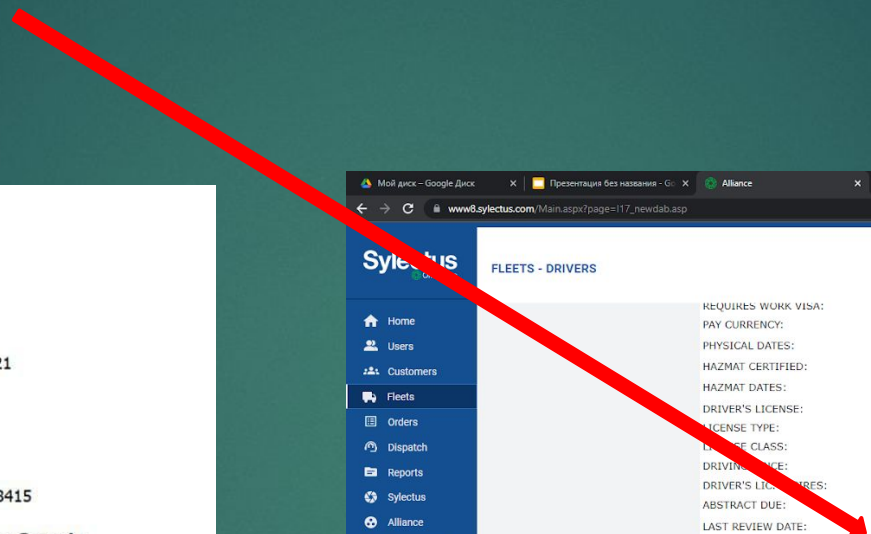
21

8415

Мой диск – Google Диск
Презентация без названия - Go
Alliance
www8.sylectus.com/Main.aspx?page=l17_newdab.asp

Sylectus

FLEETS - DRIVERS

Home
Users
Customers
Fleets
Orders
Dispatch
Reports
Sylectus
Alliance

REQUIRES WORK VISA:
PAY CURRENCY:
PHYSICAL DATES:
HAZMAT CERTIFIED:
HAZMAT DATES:
DRIVER'S LICENSE:
LICENSE TYPE:
L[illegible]SE CLASS:
DRIVIN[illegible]NCE:
DRIVER'S LIC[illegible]IRES:
ABSTRACT DUE:
LAST REVIEW DATE: